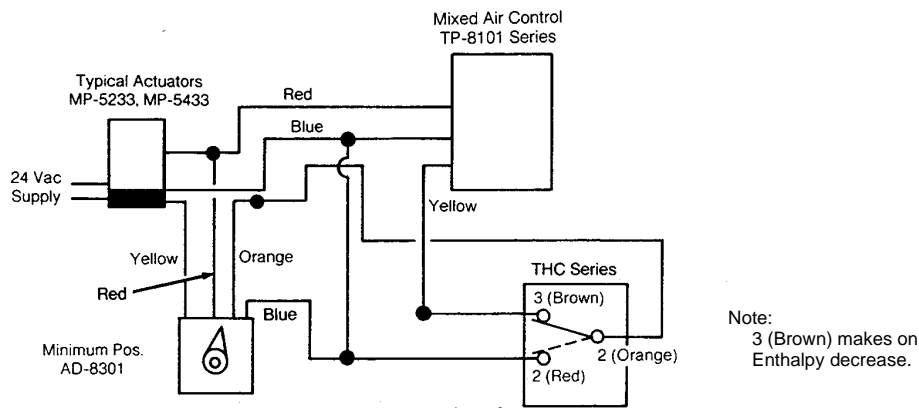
Mixed Air Control
TP-8101 Series

Typical Actuators
MP-5233, MP-5433

Red

Blue

24 Vac
Supply

Yellow

Yellow

Orange

Red

THC Series

3 (Brown)

2 (Orange)

2 (Red)

Blue

Minimum Pos.
AD-8301

Note:
3 (Brown) makes on
Enthalpy decrease.